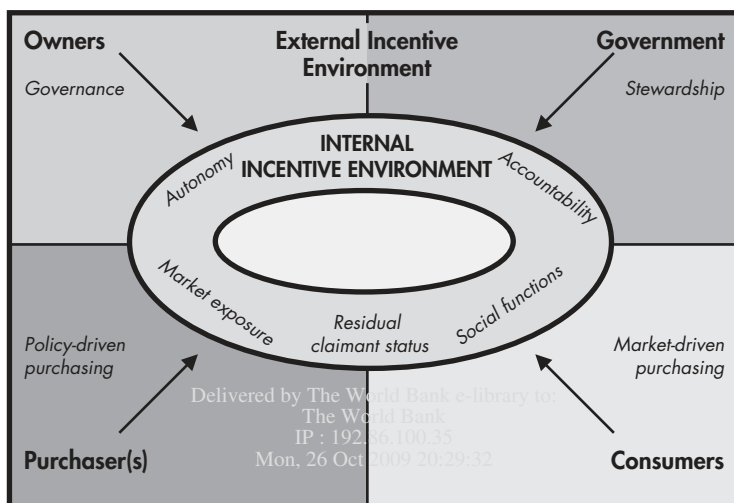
Owners

Governance

External Incentive Environment

Government

Stewardship

INTERNAL INCENTIVE ENVIRONMENT

Autonomy

Accountability

Market exposure

Residual claimant status

Social functions

Policy-driven purchasing

Market-driven purchasing

Delivered by The World Bank e-library to:
The World Bank
IP : 192.86.100.35
Mon, 26 Oct 2009 20:29:32

Purchaser(s)

Consumers